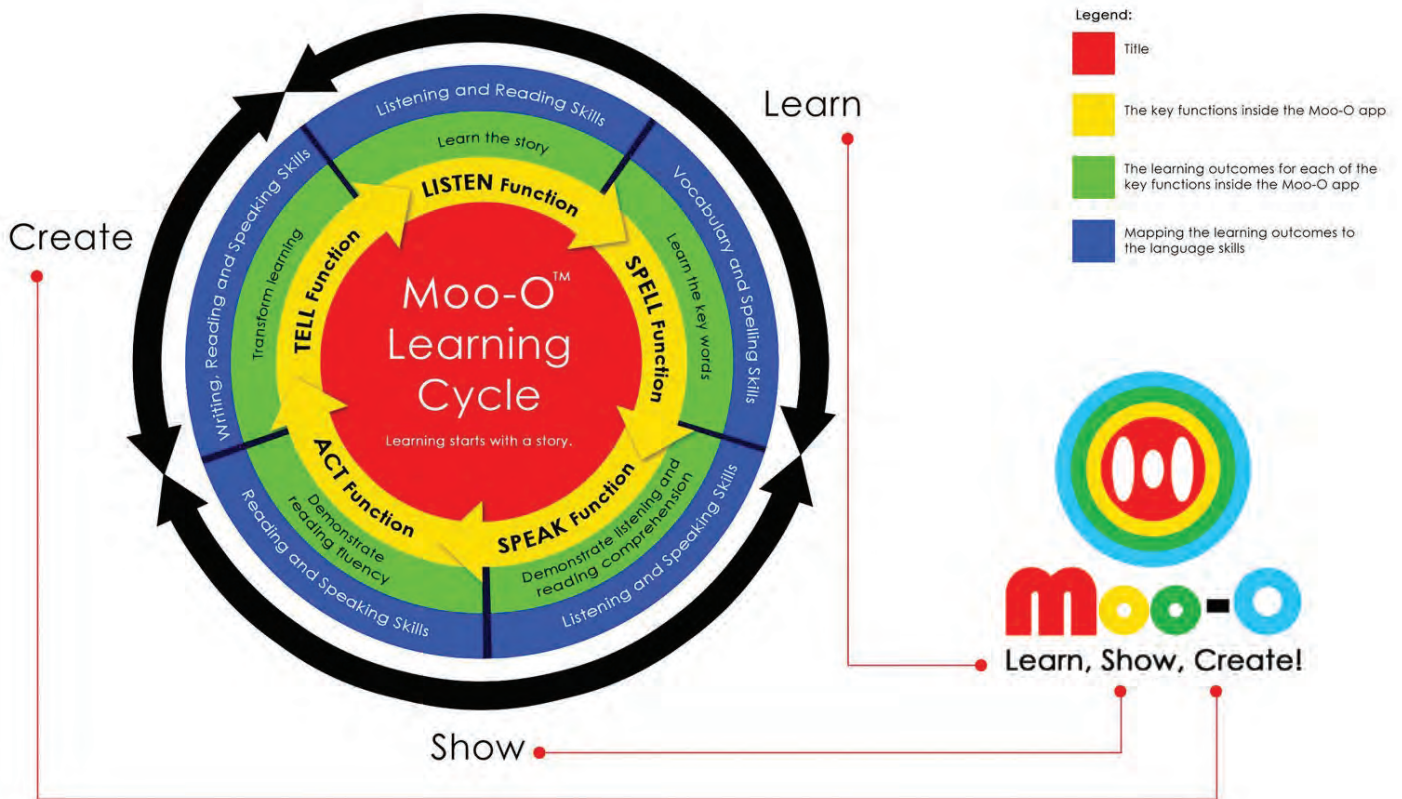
Legend:

Title

The key functions inside the Moo-O app

The learning outcomes for each of the key functions inside the Moo-O app

Mapping the learning outcomes to the language skills

Learn

Create

Listening and Reading Skills

Learn the story

LISTEN Function

Vocabulary and Spelling Skills

Learn the key words

SPELL Function

Listening and Speaking Skills

Demonstrate listening and reading comprehension

SPEAK Function

Reading and Speaking Skills

Demonstrate reading fluency

ACT Function

Writing, Reading and Speaking Skills

Transform learning

TELL Function

Moo-O™ Learning Cycle

Learning starts with a story.

Moo-O

Learn, Show, Create!

Show